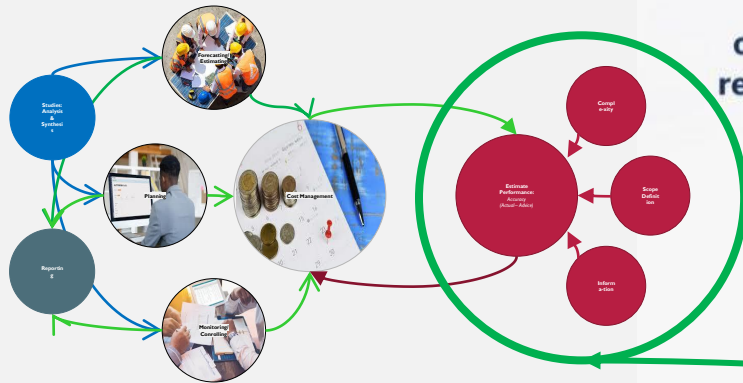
Studies: Analysis & Synthesis

Forecasting/ Estimating

Planning

Cost Management

Reporting

Monitoring/ Controlling

Estimate Performance:
Accuracy
(Actual – Advice)

Complexity

Scope Definition

Information

c
re